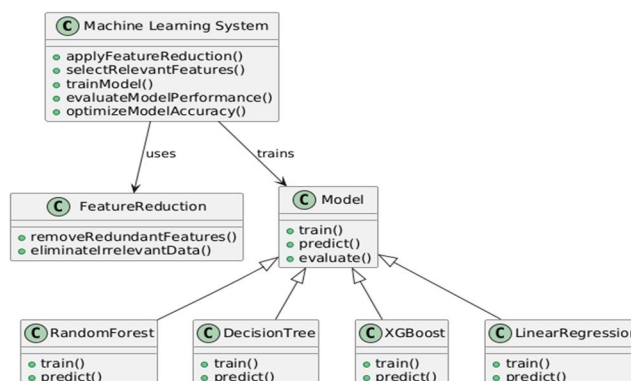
C Machine Learning System
applyFeatureReduction()
selectRelevantFeatures()
trainModel()
evaluateModelPerformance()
optimizeModelAccuracy()

uses

trains

C FeatureReduction
removeRedundantFeatures()
eliminateIrrelevantData()

C Model
train()
predict()
evaluate()

C RandomForest
train()
predict()

C DecisionTree
train()
predict()

C XGBoost
train()
predict()

C LinearRegressio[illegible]
train()
predict()